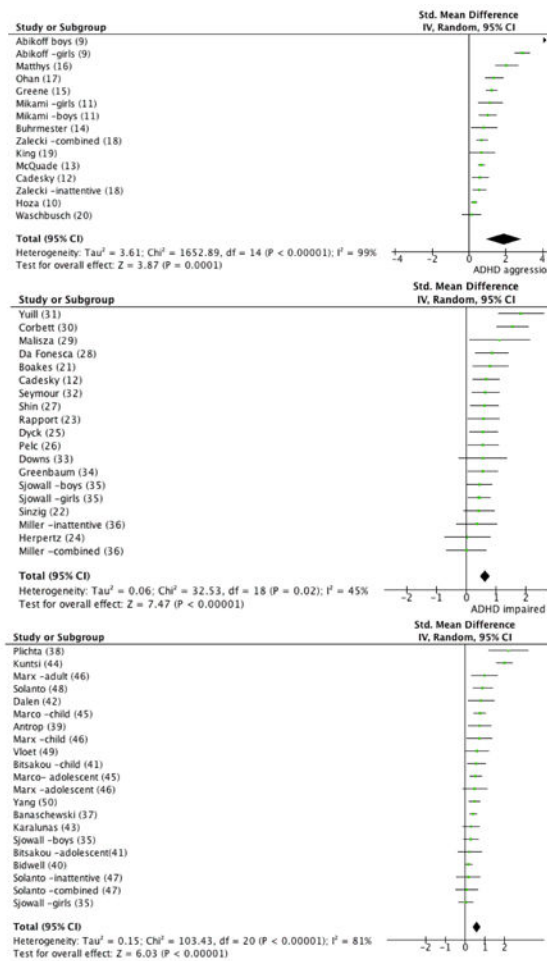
Study or Subgroup

Std. Mean Difference
IV, Random, 95% CI

Abikoff boys (9)
Abikoff -girls (9)
Matthys (16)
Ohan (17)
Greene (15)
Mikami -girls (11)
Mikami -boys (11)
Buhrmester (14)
Zalecki -combined (18)
King (19)
McQuade (13)
Cadesky (12)
Zalecki -inattentive (18)
Hoza (10)
Waschbusch (20)

Total (95% CI)
Heterogeneity: Tau² = 3.61; Chi² = 1652.89, df = 14 (P < 0.00001); I² = 99%
Test for overall effect: Z = 3.87 (P = 0.0001)

-4 -2 0 2 4
ADHD aggressio

Study or Subgroup

Std. Mean Difference
IV, Random, 95% CI

Yuill (31)
Corbett (30)
Malisza (29)
Da Fonesca (28)
Boakes (21)
Cadesky (12)
Seymour (32)
Shin (27)
Rapport (23)
Dyck (25)
Pelc (26)
Downs (33)
Greenbaum (34)
Sjowall -boys (35)
Sjowall -girls (35)
Sinzig (22)
Miller -inattentive (36)
Herpertz (24)
Miller -combined (36)

Total (95% CI)
Heterogeneity: Tau² = 0.06; Chi² = 32.53, df = 18 (P = 0.02); I² = 45%
Test for overall effect: Z = 7.47 (P < 0.00001)

-2 -1 0 1 2
ADHD impaired

Study or Subgroup

Std. Mean Difference
IV, Random, 95% CI

Plichta (38)
Kuntsi (44)
Marx -adult (46)
Solanto (48)
Dalen (42)
Marco -child (45)
Antrop (39)
Marx -child (46)
Vloet (49)
Bitsakou -child (41)
Marco- adolescent (45)
Marx -adolescent (46)
Yang (50)
Banaschewski (37)
Karalunas (43)
Sjowall -boys (35)
Bitsakou -adolescent(41)
Bidwell (40)
Solanto -inattentive (47)
Solanto -combined (47)
Sjowall -girls (35)

Total (95% CI)
Heterogeneity: Tau² = 0.15; Chi² = 103.43, df = 20 (P < 0.00001); I² = 81%
Test for overall effect: Z = 6.03 (P < 0.00001)

-2 -1 0 1 2